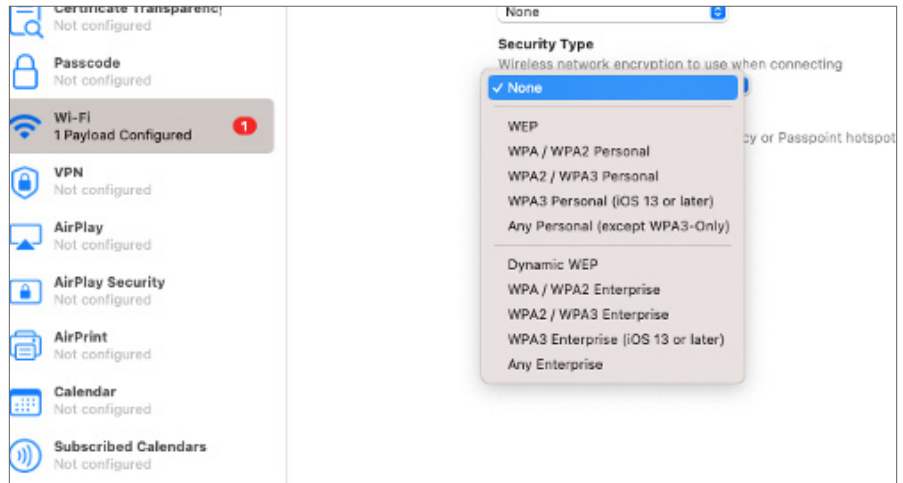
Certificate Transparency
Not configured

Passcode
Not configured

Wi-Fi
1 Payload Configured
1

VPN
Not configured

AirPlay
Not configured

AirPlay Security
Not configured

AirPrint
Not configured

Calendar
Not configured

Subscribed Calendars
Not configured

None

Security Type
Wireless network encryption to use when connecting

✓ None

WEP
WPA / WPA2 Personal
WPA2 / WPA3 Personal
WPA3 Personal (iOS 13 or later)
Any Personal (except WPA3-Only)

Dynamic WEP
WPA / WPA2 Enterprise
WPA2 / WPA3 Enterprise
WPA3 Enterprise (iOS 13 or later)
Any Enterprise

cy or Passpoint hotspot